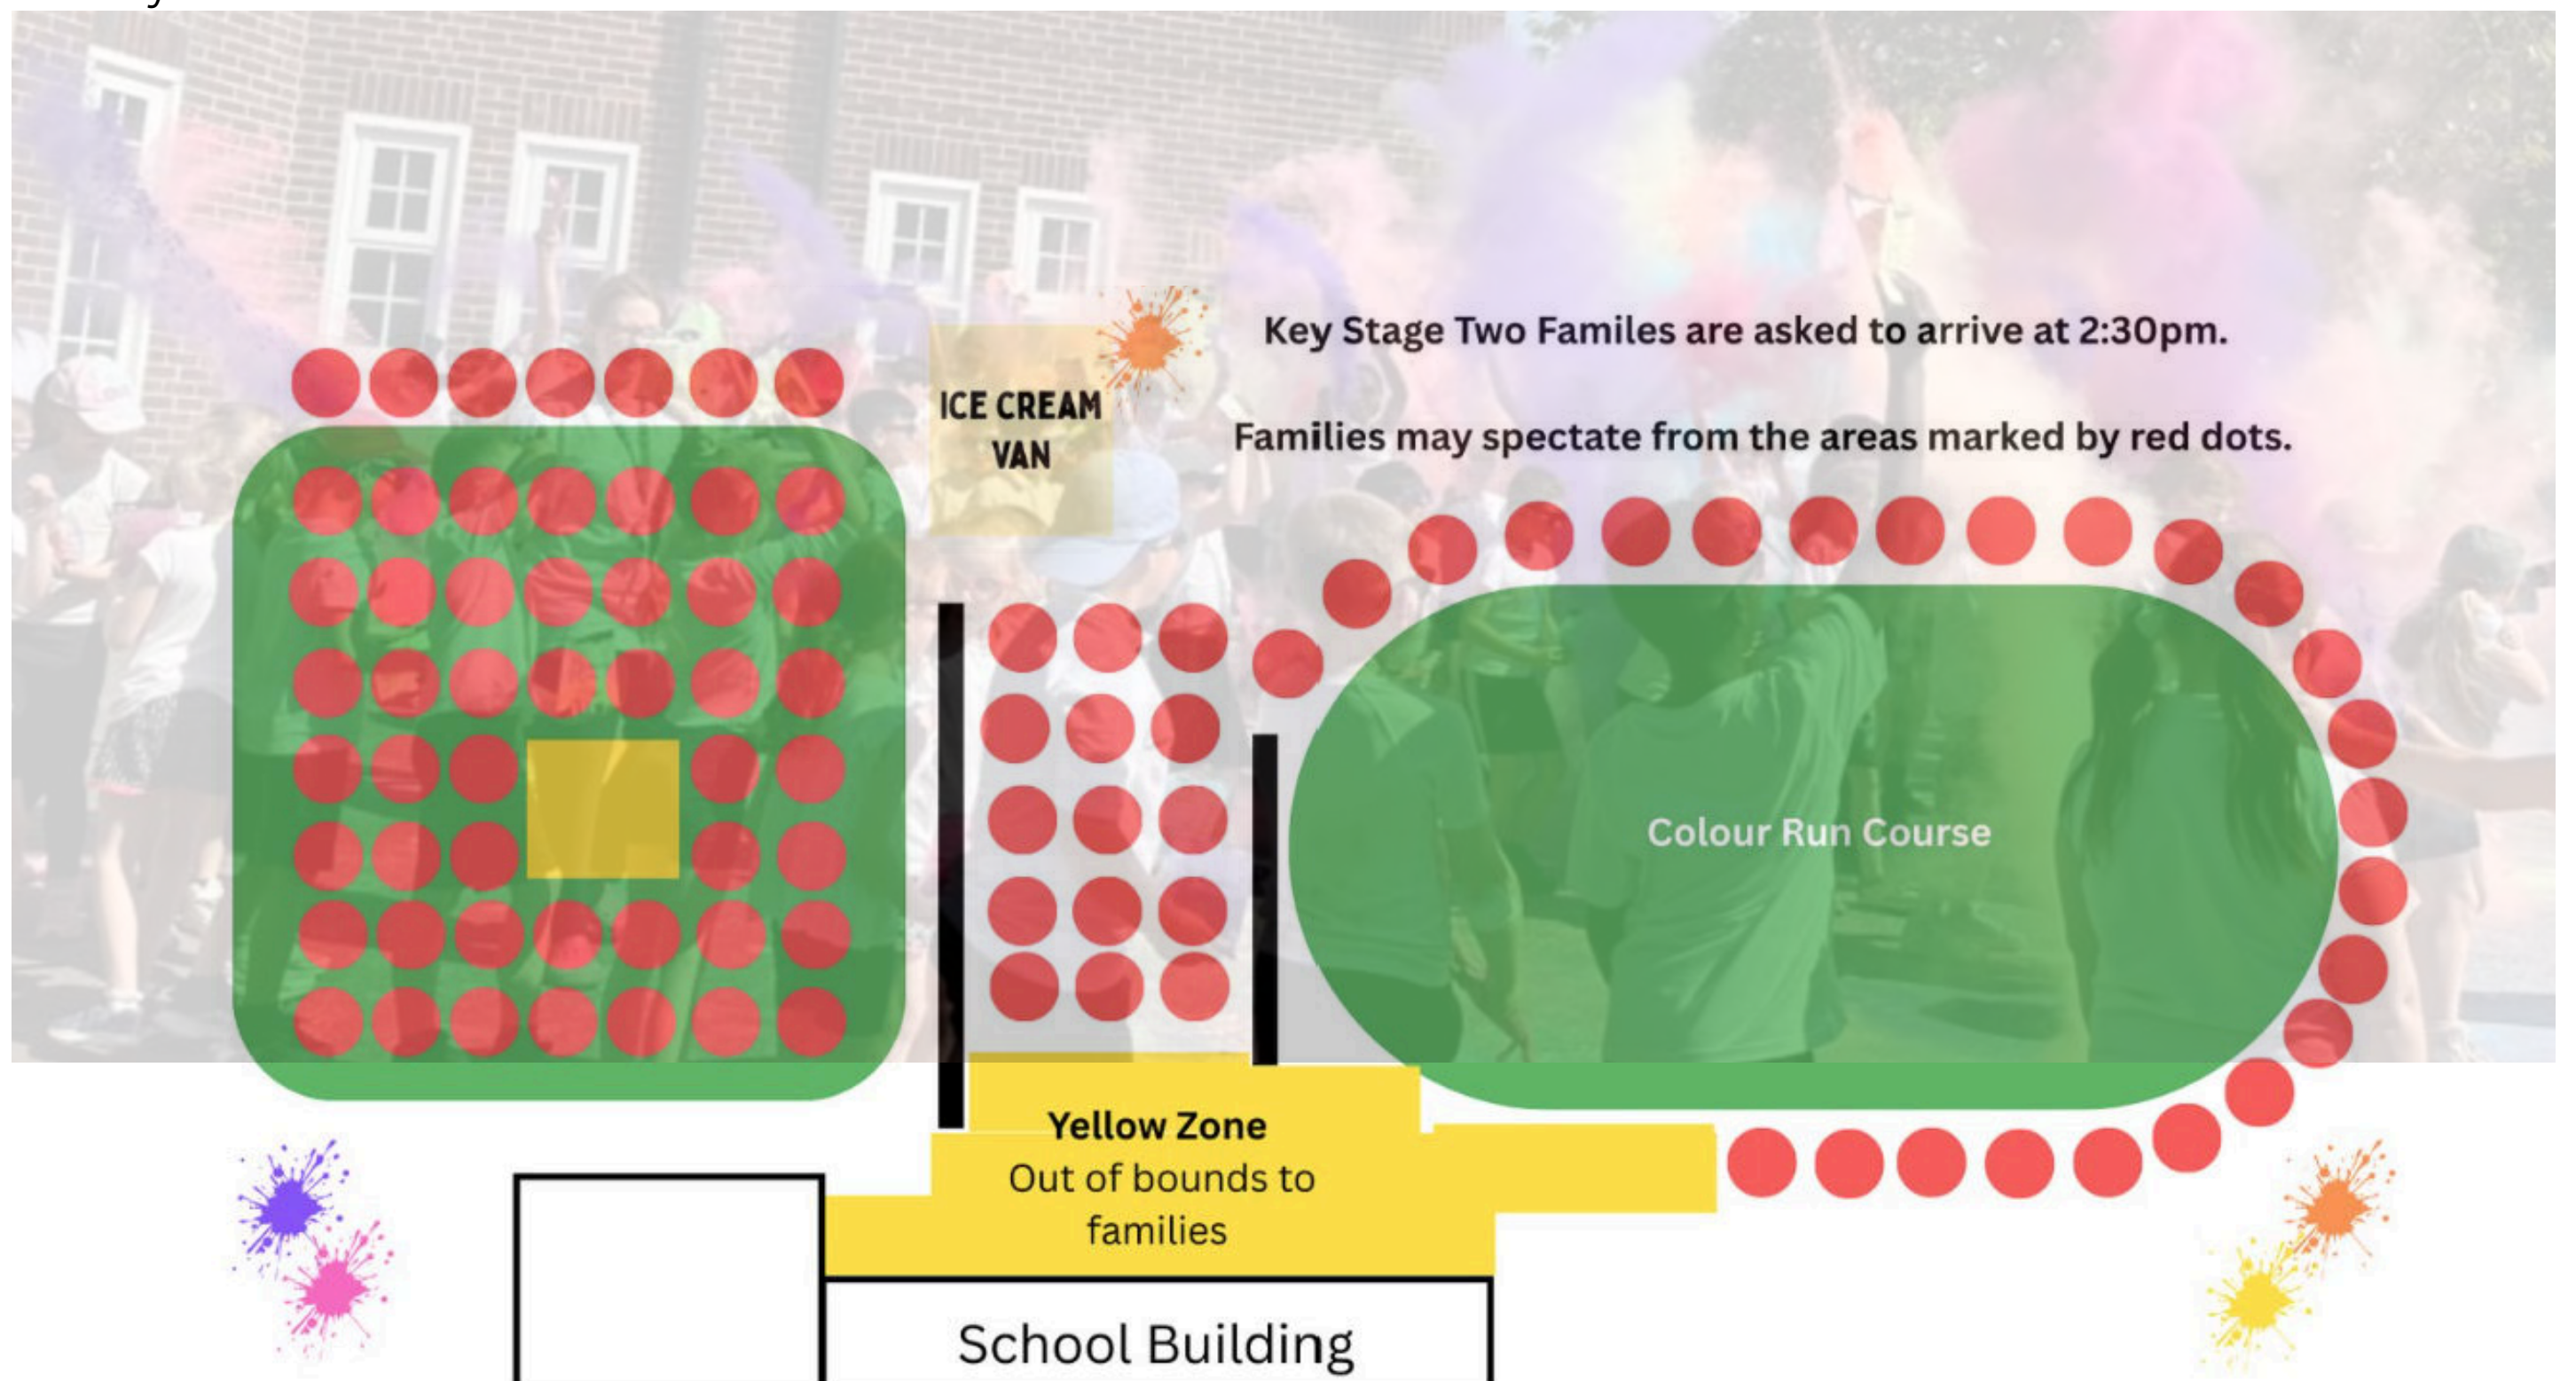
Key Stage Two Familes are asked to arrive at 2:30pm.

Families may spectate from the areas marked by red dots.

ICE CREAM VAN

Colour Run Course

Yellow Zone
Out of bounds to families

School Building